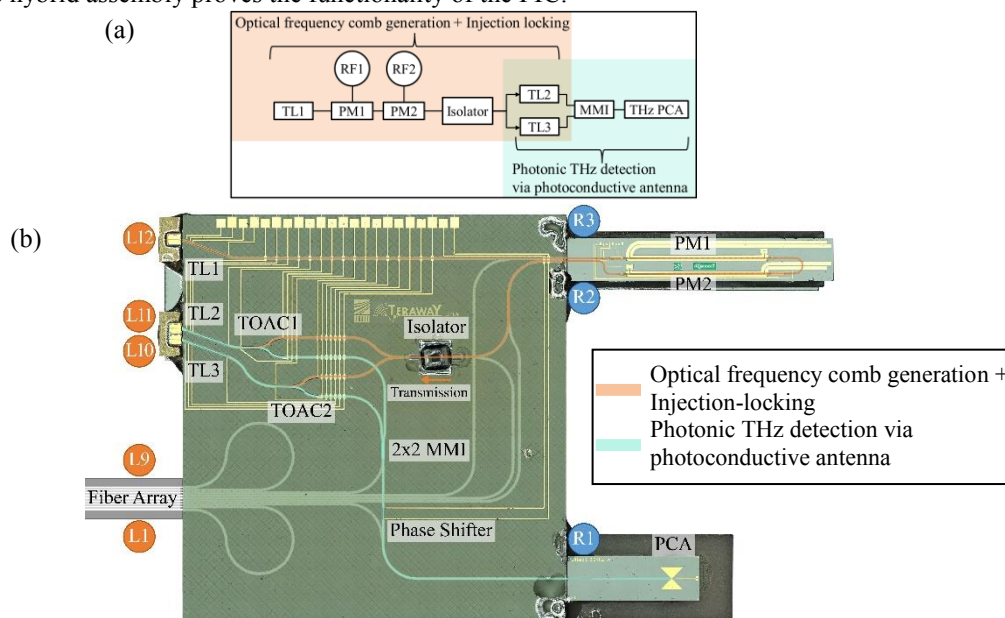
hybrid assembly proves the functionality of the PIC.

(a)

Optical frequency comb generation + Injection locking

RF1 RF2

TL1 PM1 PM2 Isolator TL2 TL3 MMI THz PCA

Photonic THz detection via photoconductive antenna

(b)

L12 TL1 L11 TL2 L10 TL3 TOAC1 TOAC2 TERAWAY Isolator Transmission 2x2 MMI L9 Fiber Array L1 Phase Shifter R3 PM1 R2 PM2 R1 PCA

Optical frequency comb generation + Injection-locking

Photonic THz detection via photoconductive antenna